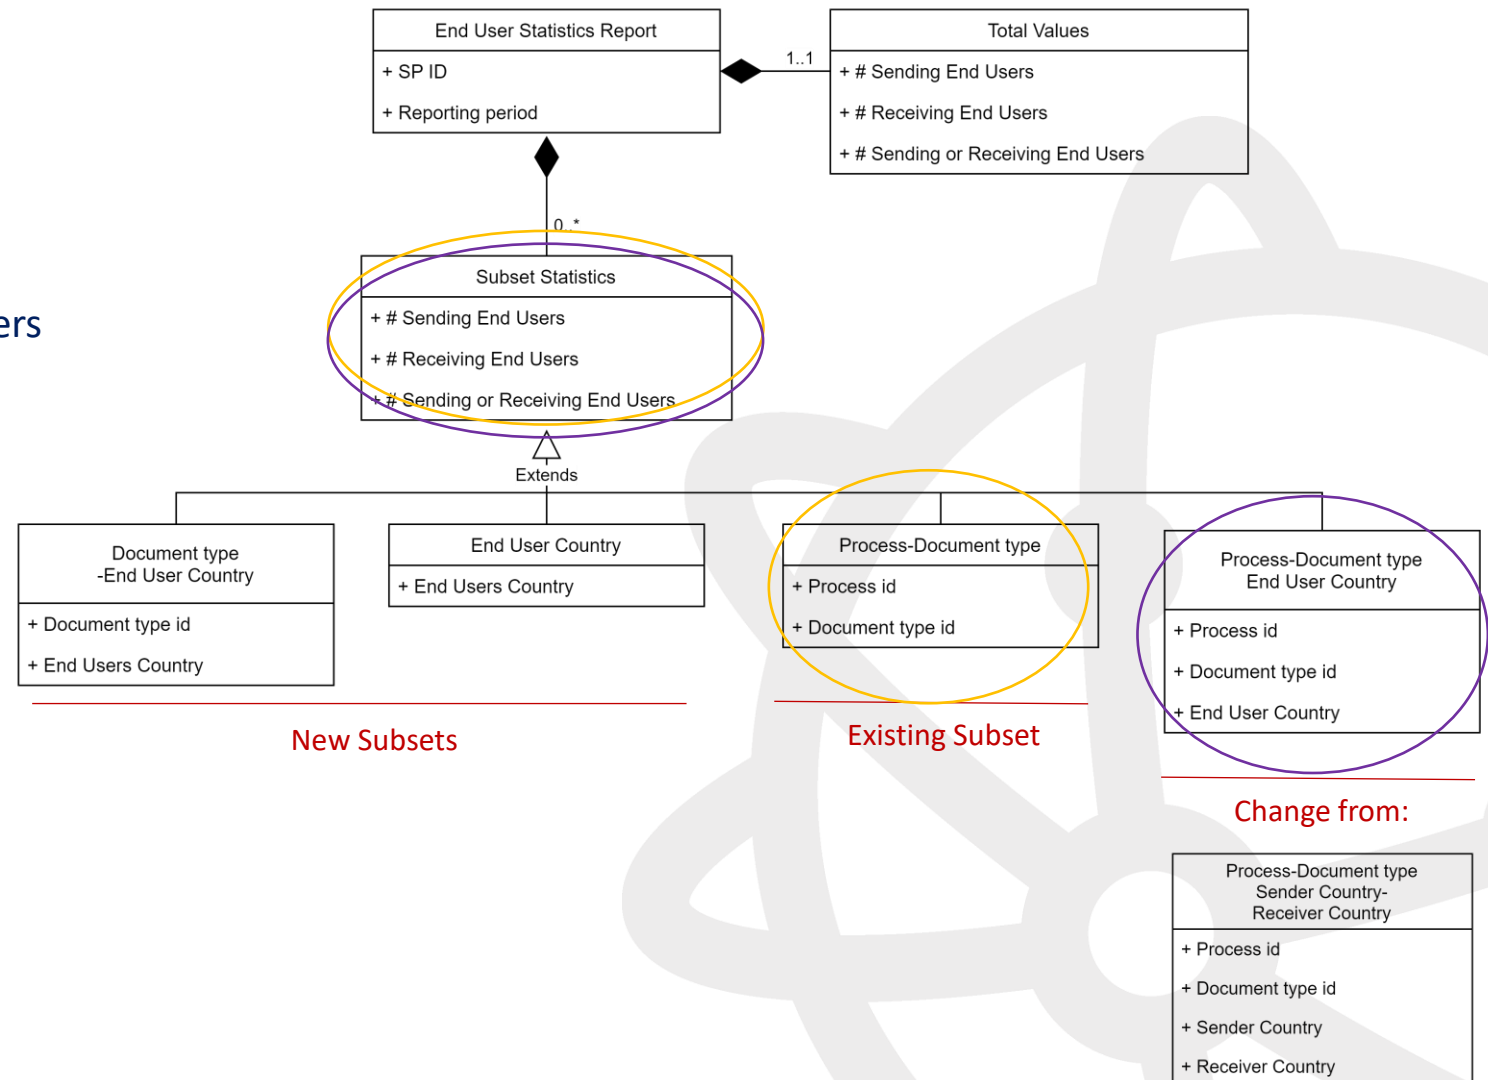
ers

End User Statistics Report
+ SP ID
+ Reporting period

1..1

Total Values
+ # Sending End Users
+ # Receiving End Users
+ # Sending or Receiving End Users

0..*

Subset Statistics
+ # Sending End Users
+ # Receiving End Users
+ # Sending or Receiving End Users

Extends

Document type -End User Country
+ Document type id
+ End Users Country

End User Country
+ End Users Country

Process-Document type
+ Process id
+ Document type id

Process-Document type End User Country
+ Process id
+ Document type id
+ End User Country

New Subsets

Existing Subset

Change from:

Process-Document type Sender Country- Receiver Country
+ Process id
+ Document type id
+ Sender Country
+ Receiver Country